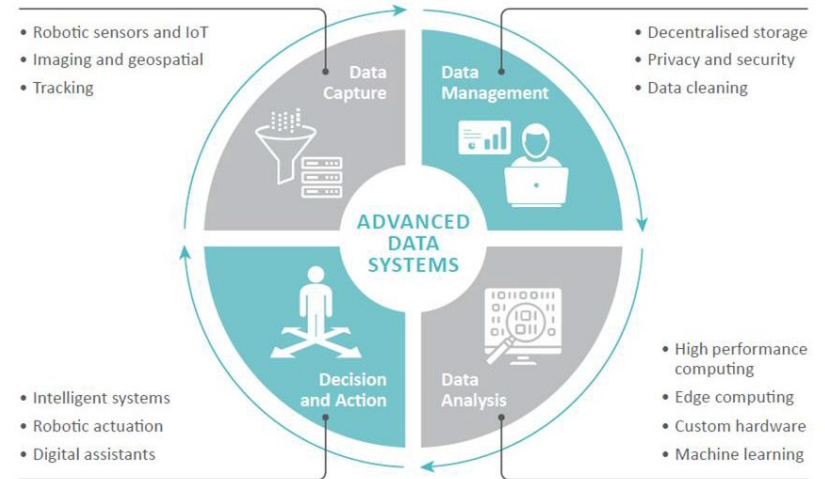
• Robotic sensors and IoT
• Imaging and geospatial
• Tracking

Data Capture

Data Management

• Decentralised storage
• Privacy and security
• Data cleaning

ADVANCED DATA SYSTEMS

Decision and Action

Data Analysis

• Intelligent systems
• Robotic actuation
• Digital assistants

• High performance computing
• Edge computing
• Custom hardware
• Machine learning